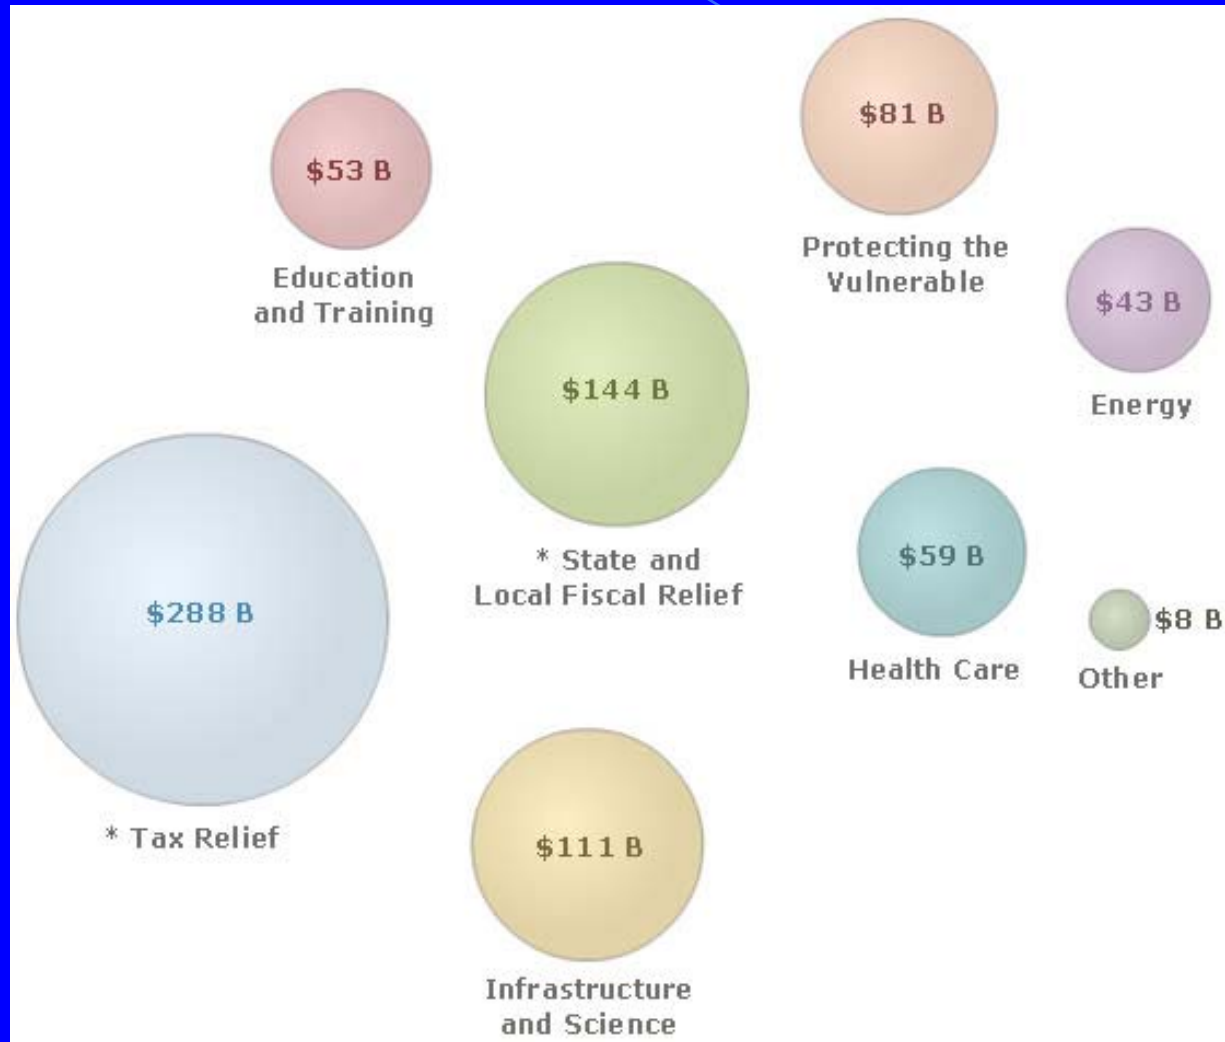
$53 B
Education and Training

$81 B
Protecting the Vulnerable

$43 B
Energy

$144 B
* State and Local Fiscal Relief

$288 B
* Tax Relief

$59 B
Health Care

$8 B
Other

$111 B
Infrastructure and Science